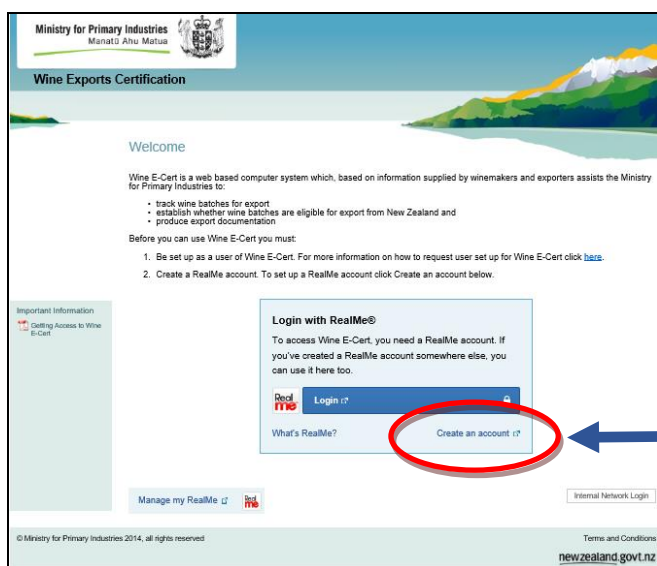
Ministry for Primary Industries
Manatū Ahu Matua

Wine Exports Certification

Welcome

Wine E-Cert is a web based computer system which, based on information supplied by winemakers and exporters assists the Ministry for Primary Industries to:

- track wine batches for export
- establish whether wine batches are eligible for export from New Zealand and
- produce export documentation

Before you can use Wine E-Cert you must:

1. Be set up as a user of Wine E-Cert. For more information on how to request user set up for Wine E-Cert click here.
2. Create a RealMe account. To set up a RealMe account click Create an account below.

Important Information

Getting Access to Wine E-Cert

Login with RealMe®

To access Wine E-Cert, you need a RealMe account. If you've created a RealMe account somewhere else, you can use it here too.

Real me

Login

What's RealMe?

Create an account

Manage my RealMe

Real me

Internal Network Login

© Ministry for Primary Industries 2014, all rights reserved

Terms and Conditions

newzealand.govt.nz